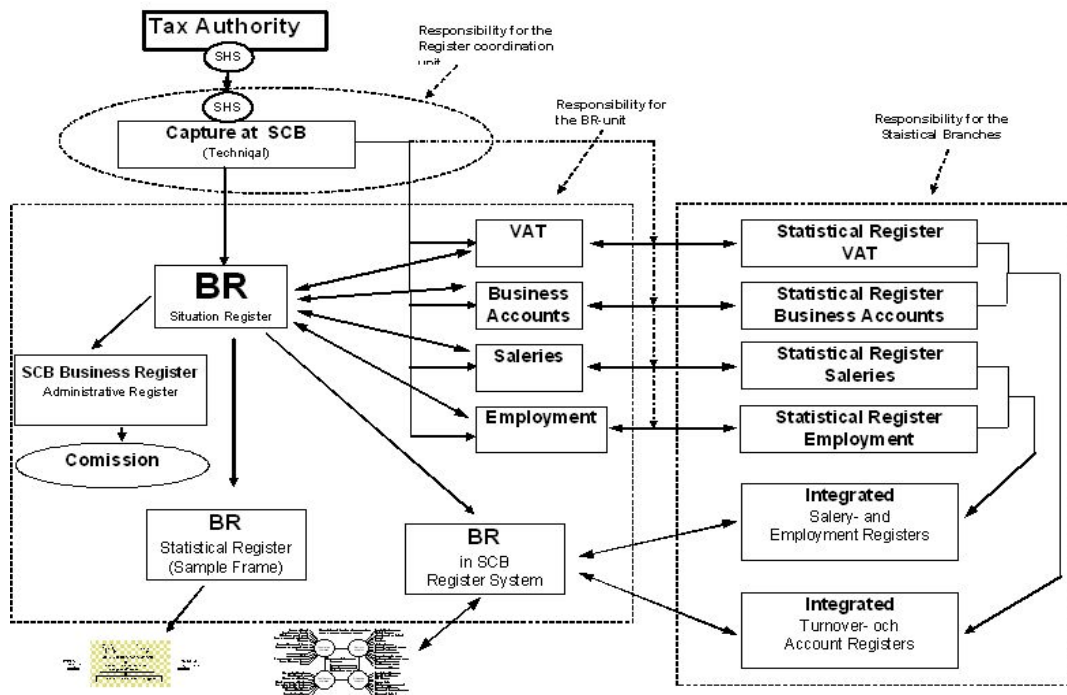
Tax Authority

SHS

SHS

Responsibility for the Register coordination unit

Capture at SCB
(Techniqal)

Responsibility for the BR-unit

Responsibility for the Staistical Branches

BR
Situation Register

VAT

Business Accounts

Saleries

Employment

Statistical Register VAT

Statistical Register Business Accounts

Statistical Register Saleries

Statistical Register Employment

SCB Business Register
Administrative Register

Comission

BR
Statistical Register
(Sample Frame)

BR
in SCB
Register System

Integrated
Salery- and Employment Registers

Integrated
Turnover- och Account Registers